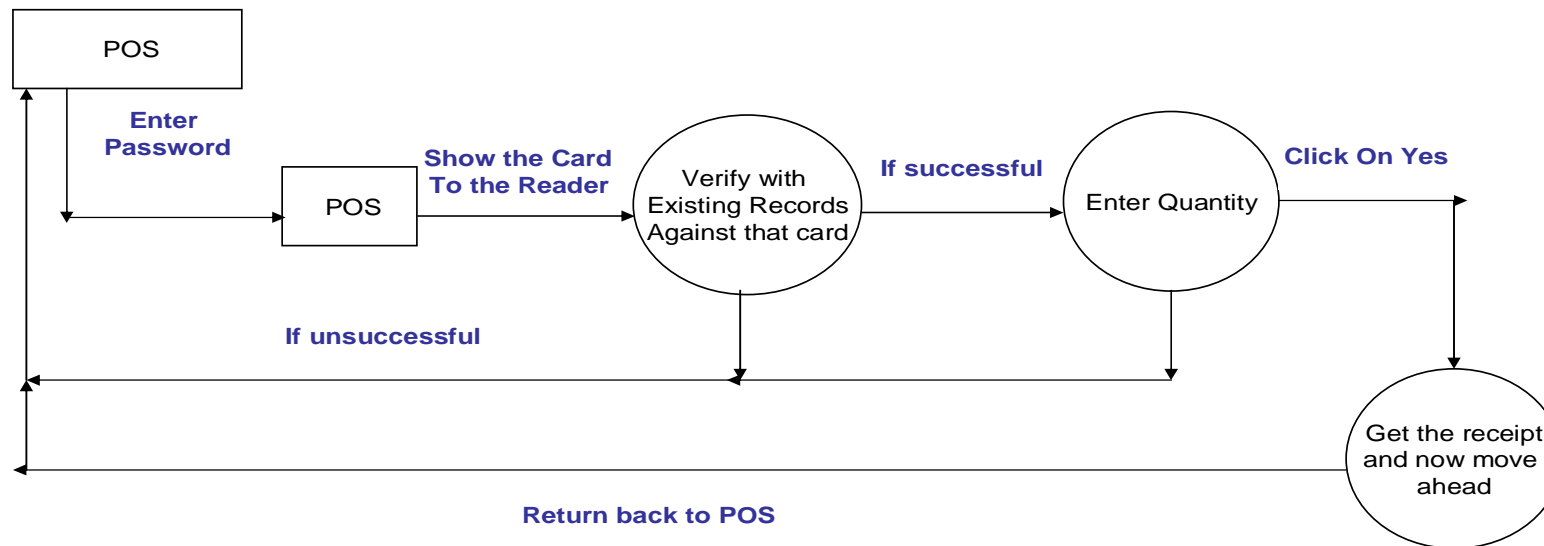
POS

Enter Password

POS

Show the Card To the Reader

Verify with Existing Records Against that card

If successful

Enter Quantity

Click On Yes

If unsuccessful

Get the receipt and now move ahead

Return back to POS